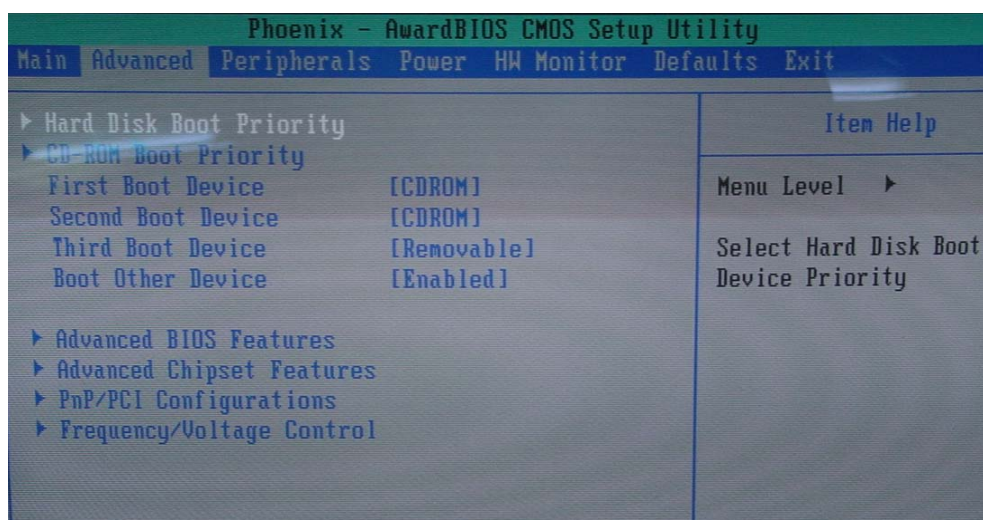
Phoenix - AwardBIOS CMOS Setup Utility

Main Advanced Peripherals Power HW Monitor Defaults Exit

▸ Hard Disk Boot Priority
▸ CD-ROM Boot Priority
First Boot Device [CDROM]
Second Boot Device [CDROM]
Third Boot Device [Removable]
Boot Other Device [Enabled]

▸ Advanced BIOS Features
▸ Advanced Chipset Features
▸ PnP/PCI Configurations
▸ Frequency/Voltage Control

Item Help

Menu Level ▸

Select Hard Disk Boot Device Priority